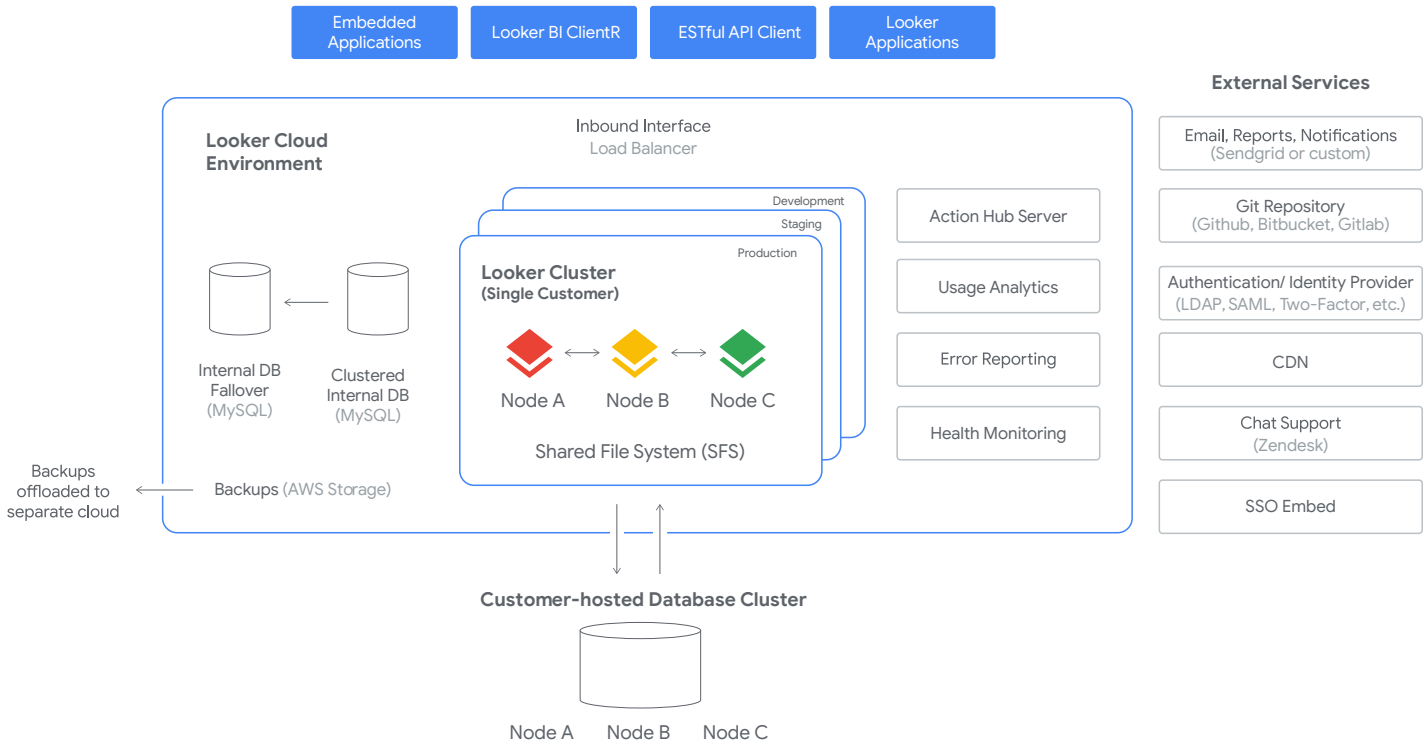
Embedded Applications

Looker BI ClientR

ESTful API Client

Looker Applications

External Services

Looker Cloud Environment

Inbound Interface
Load Balancer

Development

Staging

Production

Looker Cluster
(Single Customer)

Node A

Node B

Node C

Shared File System (SFS)

Internal DB Fallover (MySQL)

Clustered Internal DB (MySQL)

Action Hub Server

Usage Analytics

Error Reporting

Health Monitoring

Email, Reports, Notifications
(Sendgrid or custom)

Git Repository
(Github, Bitbucket, Gitlab)

Authentication/ Identity Provider
(LDAP, SAML, Two-Factor, etc.)

CDN

Chat Support
(Zendesk)

SSO Embed

Backups offloaded to separate cloud

Backups (AWS Storage)

Customer-hosted Database Cluster

Node A

Node B

Node C